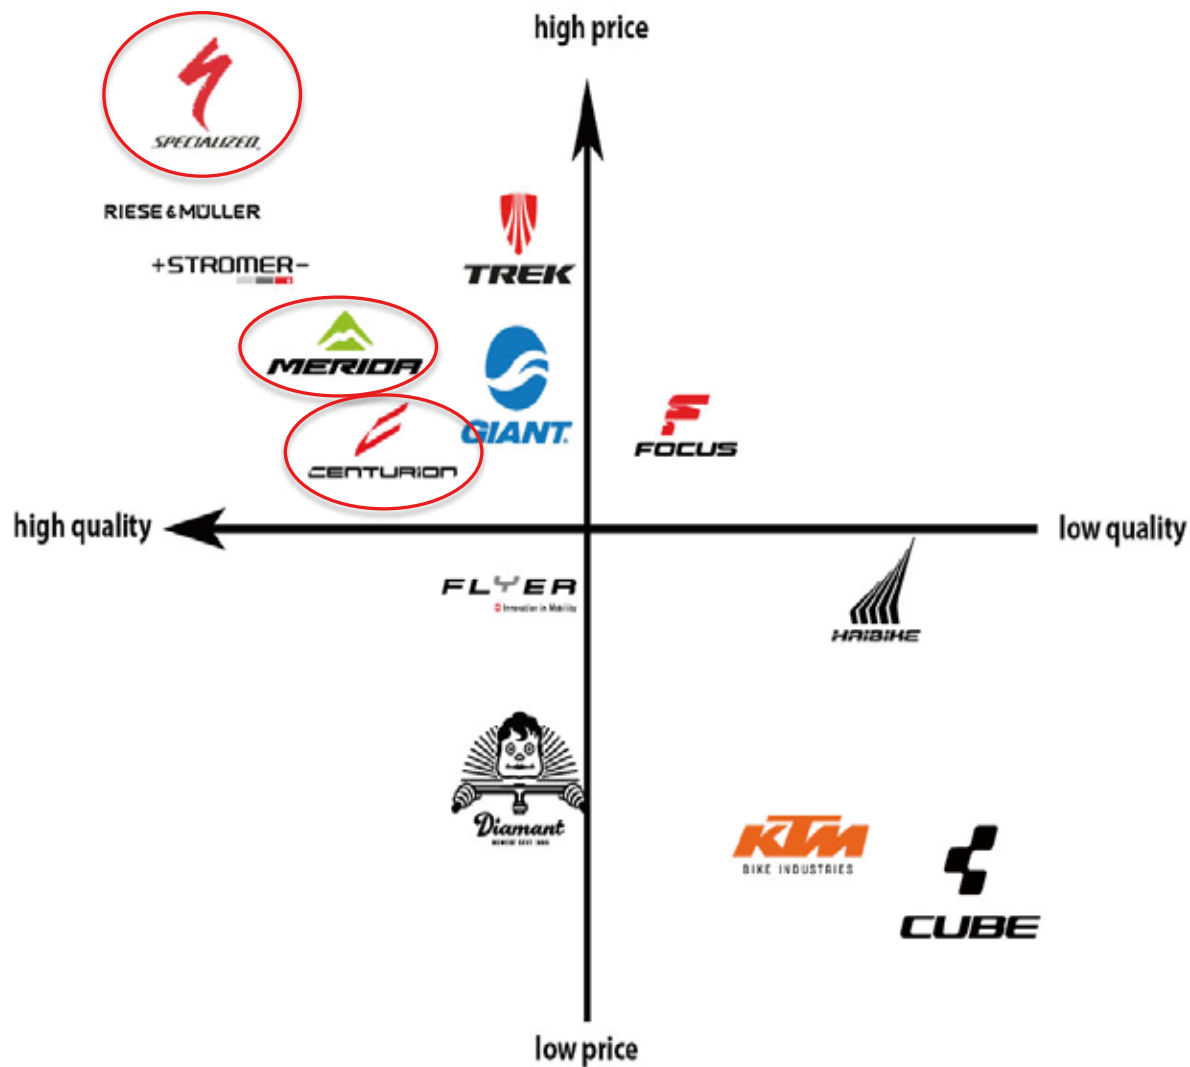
high price

SPECIALIZED

RIESE & MÜLLER

+STROMER-

TREK

MERIDA

GIANT

FOCUS

CENTURION

high quality

low quality

FLYER
Innovation in Mobility

HAIBIKE

Diamant
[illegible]

KTM
BIKE INDUSTRIES

CUBE

low price